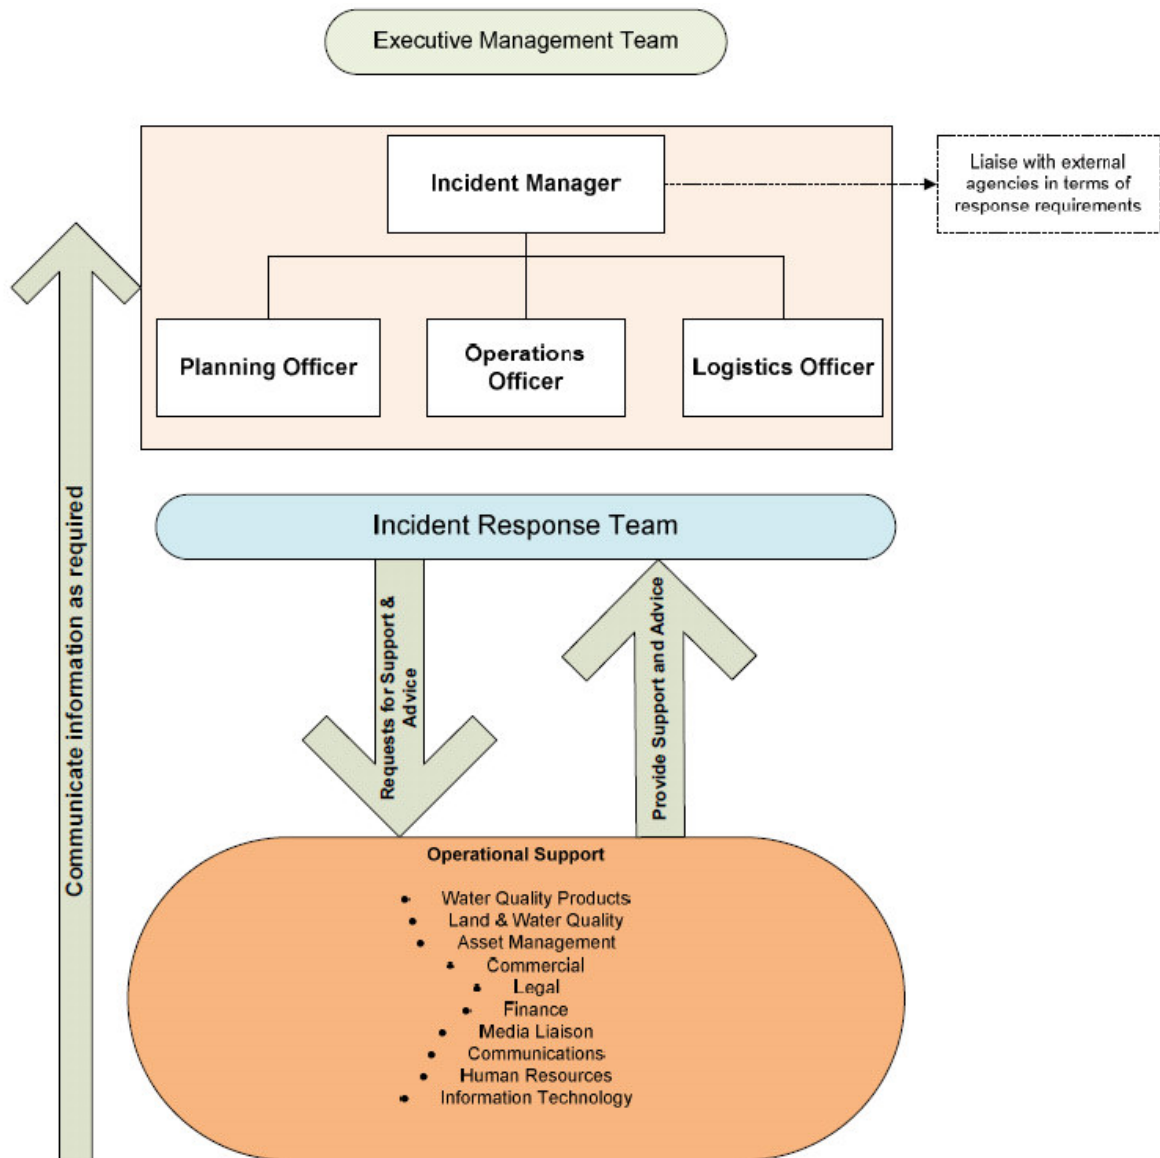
Executive Management Team

Incident Manager

Liaise with external agencies in terms of response requirements

Planning Officer

Operations Officer

Logistics Officer

Communicate information as required

Incident Response Team

Requests for Support & Advice

Provide Support and Advice

Operational Support

- Water Quality Products
- Land & Water Quality
- Asset Management
- Commercial
- Legal
- Finance
- Media Liaison
- Communications
- Human Resources
- Information Technology